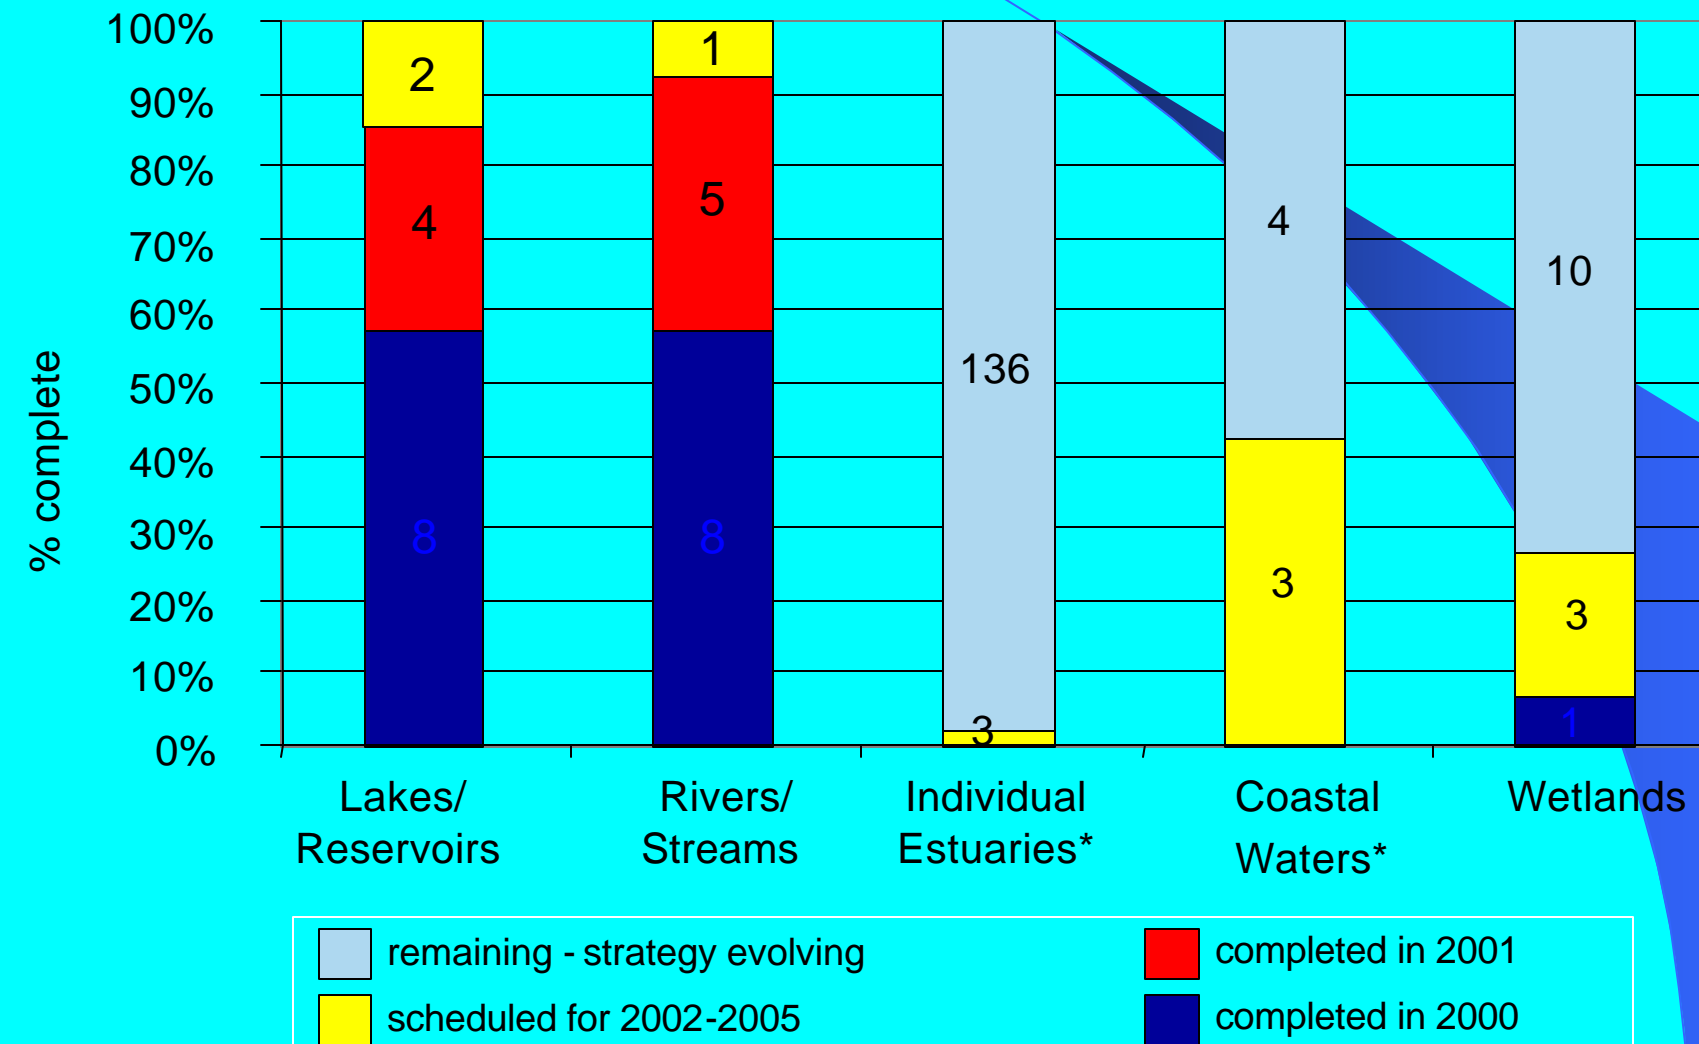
100%
90%
80%
70%
60%
50%
40%
30%
20%
10%
0%

% complete

2
4
8

1
5
8

136
3

4
3

10
3
1

Lakes/ Reservoirs

Rivers/ Streams

Individual Estuaries*

Coastal Waters*

Wetlands

remaining - strategy evolving
completed in 2001
scheduled for 2002-2005
completed in 2000